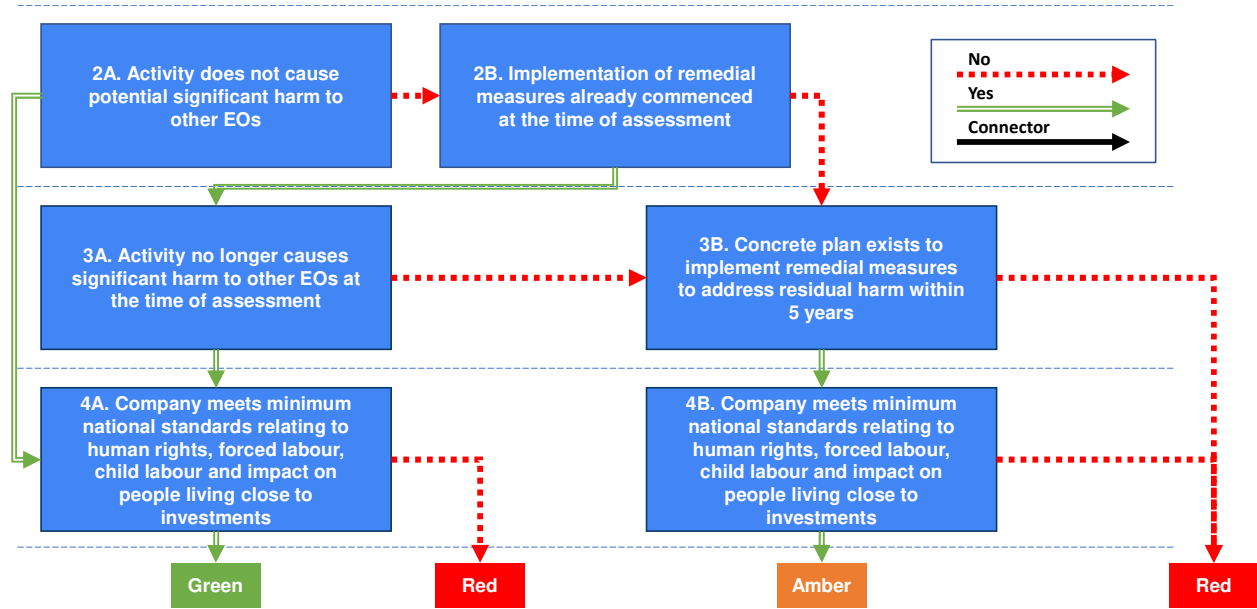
2A. Activity does not cause potential significant harm to other EOs

2B. Implementation of remedial measures already commenced at the time of assessment

No

Yes

Connector

3A. Activity no longer causes significant harm to other EOs at the time of assessment

3B. Concrete plan exists to implement remedial measures to address residual harm within 5 years

4A. Company meets minimum national standards relating to human rights, forced labour, child labour and impact on people living close to investments

4B. Company meets minimum national standards relating to human rights, forced labour, child labour and impact on people living close to investments

Green

Red

Amber

Red